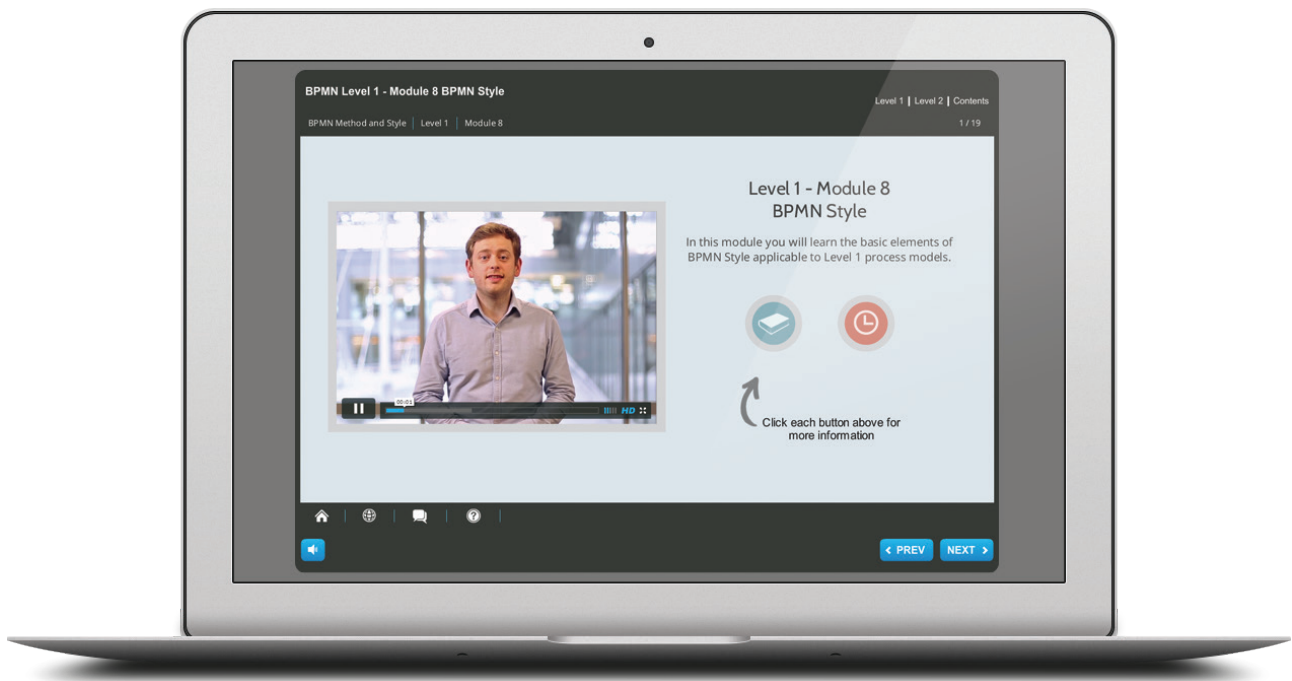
BPMN Level 1 - Module 8 BPMN Style

Level 1 | Level 2 | Contents

BPMN Method and Style | Level 1 | Module 8

1 / 19

00:01

HD

Level 1 - Module 8
BPMN Style

In this module you will learn the basic elements of BPMN Style applicable to Level 1 process models.

Click each button above for more information

‹ PREV

NEXT ›